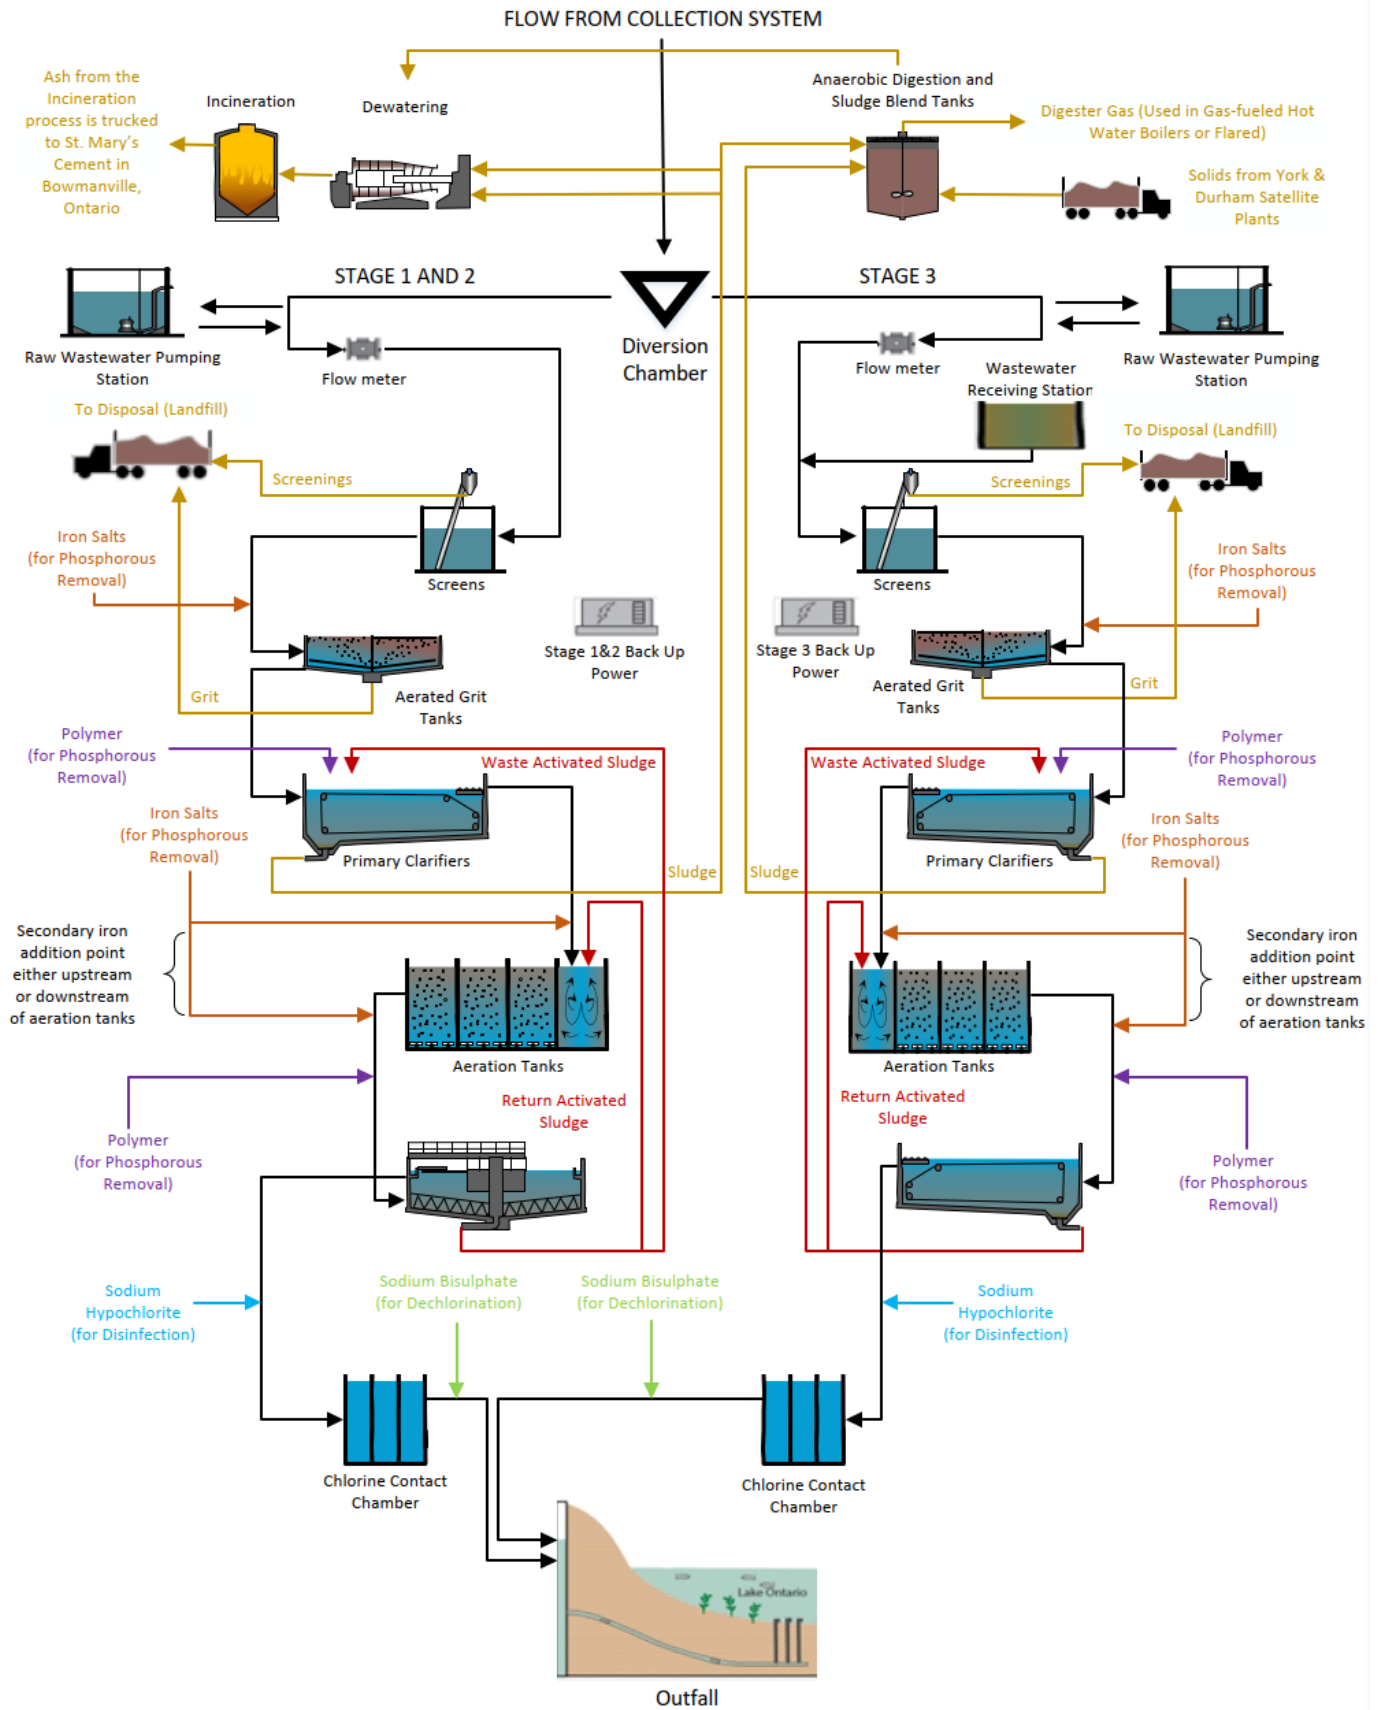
FLOW FROM COLLECTION SYSTEM

Ash from the Incineration process is trucked to St. Mary's Cement in Bowmanville, Ontario

Incineration

Dewatering

Anaerobic Digestion and Sludge Blend Tanks

Digester Gas (Used in Gas-fueled Hot Water Boilers or Flared)

Solids from York & Durham Satellite Plants

STAGE 1 AND 2

Diversion Chamber

STAGE 3

Raw Wastewater Pumping Station

Flow meter

Flow meter

Wastewater Receiving Station

Raw Wastewater Pumping Station

To Disposal (Landfill)

Screenings

Screenings

To Disposal (Landfill)

Iron Salts (for Phosphorous Removal)

Screens

Screens

Iron Salts (for Phosphorous Removal)

Stage 1&2 Back Up Power

Stage 3 Back Up Power

Aerated Grit Tanks

Aerated Grit Tanks

Grit

Grit

Polymer (for Phosphorous Removal)

Waste Activated Sludge

Waste Activated Sludge

Polymer (for Phosphorous Removal)

Iron Salts (for Phosphorous Removal)

Primary Clarifiers

Sludge

Sludge

Primary Clarifiers

Iron Salts (for Phosphorous Removal)

Secondary iron addition point either upstream or downstream of aeration tanks

Aeration Tanks

Aeration Tanks

Secondary iron addition point either upstream or downstream of aeration tanks

Return Activated Sludge

Return Activated Sludge

Polymer (for Phosphorous Removal)

Polymer (for Phosphorous Removal)

Sodium Hypochlorite (for Disinfection)

Sodium Bisulphate (for Dechlorination)

Sodium Bisulphate (for Dechlorination)

Sodium Hypochlorite (for Disinfection)

Chlorine Contact Chamber

Chlorine Contact Chamber

Lake Ontario

Outfall